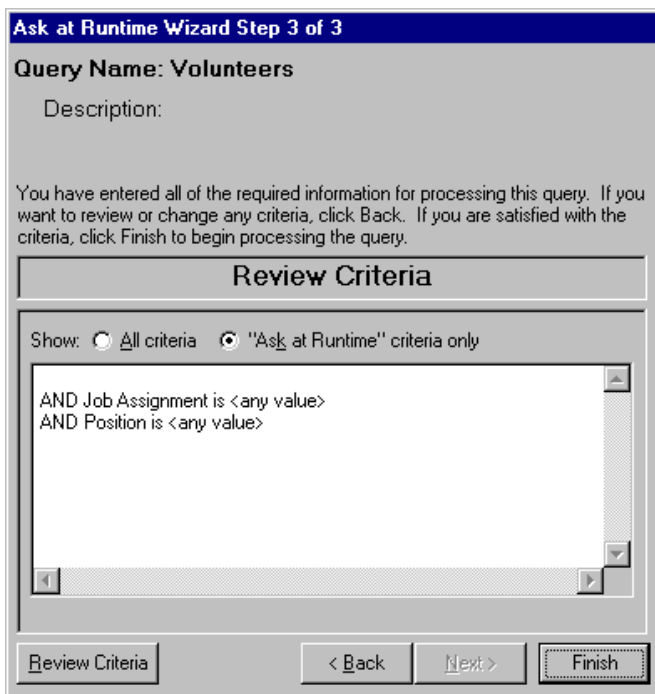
Ask at Runtime Wizard Step 3 of 3

Query Name: Volunteers

Description:

You have entered all of the required information for processing this query. If you want to review or change any criteria, click Back. If you are satisfied with the criteria, click Finish to begin processing the query.

Review Criteria

Show: All criteria "Ask at Runtime" criteria only

AND Job Assignment is <any value>
AND Position is <any value>

Review Criteria < Back Next > Finish